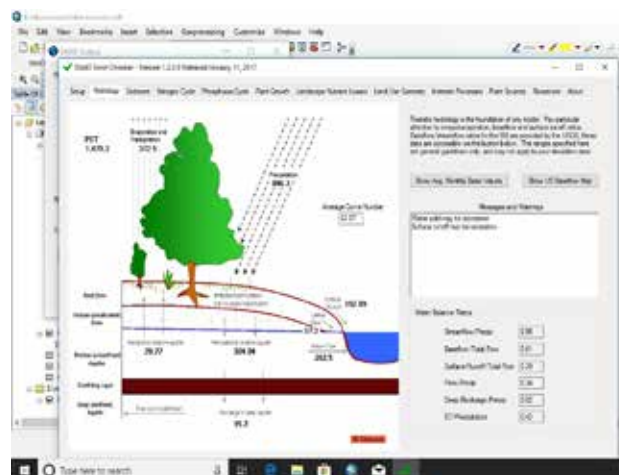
File Edit View Bookmarks Insert Selection Geoprocessing Customize Windows Help

SWAT Error Checker - Version 1.2.3.0 Released January 11, 2017

Setup Hydrology Sediment Nitrogen Cycle Phosphorus Cycle Plant Growth Landscape Nutrient Losses Land Use Summary Instream Processes Point Sources Reservoirs About

PET
1,470.3

Evaporation and Transpiration
512.5

Precipitation
886.1

Average Curve Number
62.87

Surface runoff
192.89

Revap from shallow aquifer
29.77

Recharge to shallow aquifer
324.04

Return flow
262.5

Recharge to deep aquifer
91.2

Confining Layer

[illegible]

Watershed hydrology is the foundation of any model. You particular attention to evapotranspiration, baseflow and surface runoff ratios. Baseflow fraction also refer to the fill are provided by the USGS, these data are accessible via the button button. The ranges specified here are general guidelines only, and may not apply to your simulation area.

Show Avg. Monthly Basin Values

Show US Baseflow Map

Messages and Warnings

Water yield may be excessive
Surface runoff may be excessive

Water Balance Ratios

Streamflow/Precip 0.56
Baseflow/Total Flow 0.61
Surface Runoff/Total Flow 0.39
Perc/Precip 0.36
Deep Recharge/Precip 0.02
ET/Precipitation 0.42

Type here to search